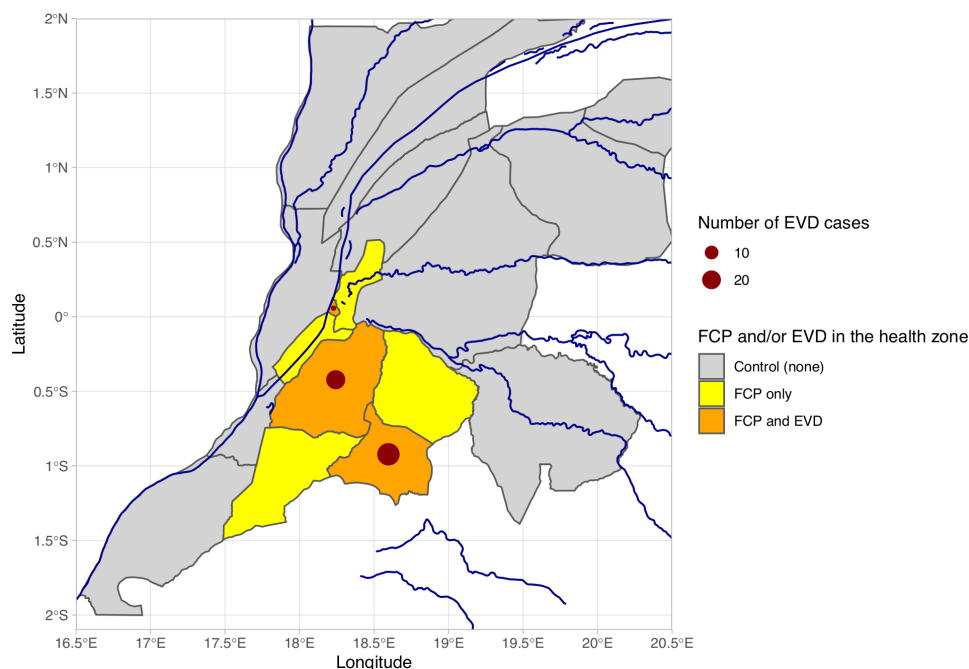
2°N
1.5°N
1°N
0.5°N
0°
0.5°S
1°S
1.5°S
2°S

Latitude

16.5°E 17°E 17.5°E 18°E 18.5°E 19°E 19.5°E 20°E 20.5°E

Longitude

Number of EVD cases
10
20

FCP and/or EVD in the health zone
Control (none)
FCP only
FCP and EVD